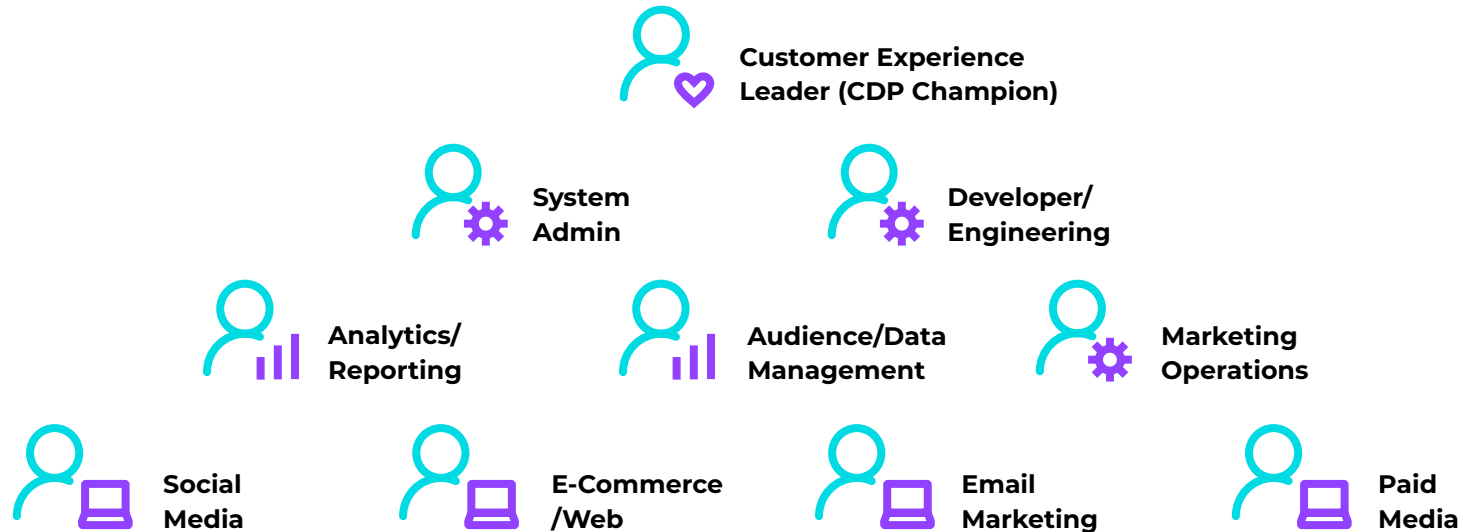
Customer Experience Leader (CDP Champion)

System Admin

Developer/ Engineering

Analytics/ Reporting

Audience/Data Management

Marketing Operations

Social Media

E-Commerce /Web

Email Marketing

Paid Media